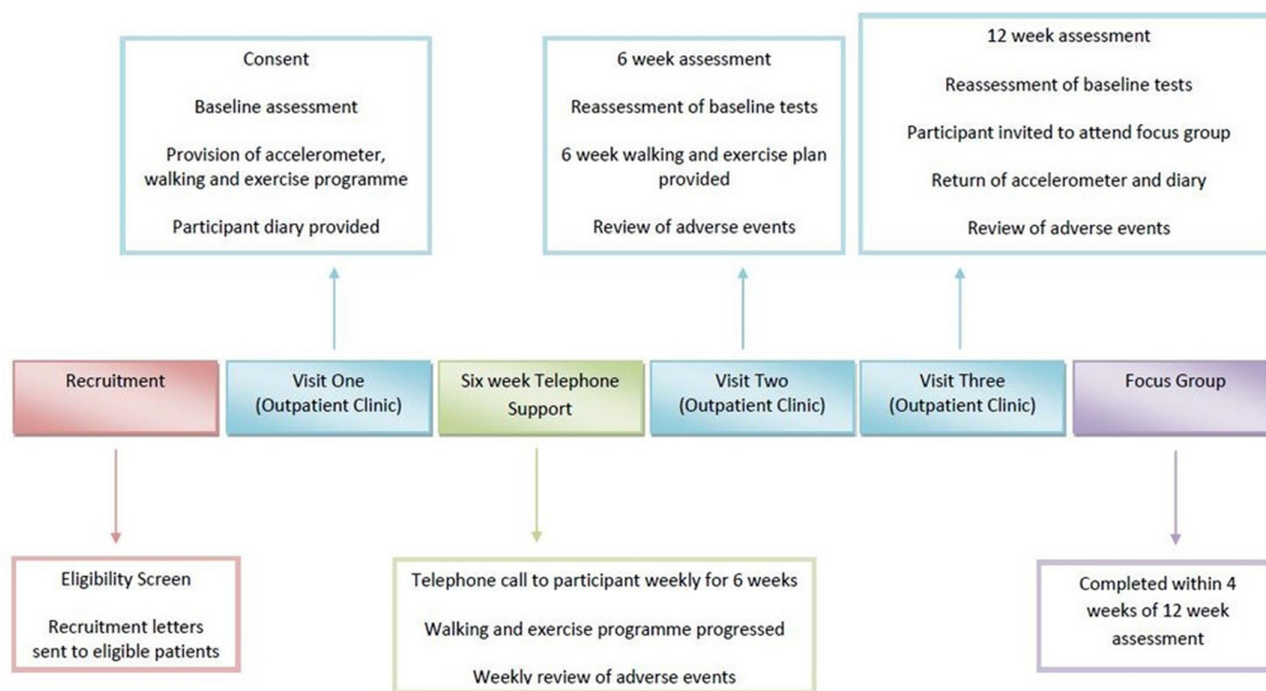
Consent

Baseline assessment

Provision of accelerometer, walking and exercise programme

Participant diary provided

6 week assessment

Reassessment of baseline tests

6 week walking and exercise plan provided

Review of adverse events

12 week assessment

Reassessment of baseline tests

Participant invited to attend focus group

Return of accelerometer and diary

Review of adverse events

Recruitment

Visit One (Outpatient Clinic)

Six week Telephone Support

Visit Two (Outpatient Clinic)

Visit Three (Outpatient Clinic)

Focus Group

Eligibility Screen

Recruitment letters sent to eligible patients

Telephone call to participant weekly for 6 weeks

Walking and exercise programme progressed

Weekly review of adverse events

Completed within 4 weeks of 12 week assessment